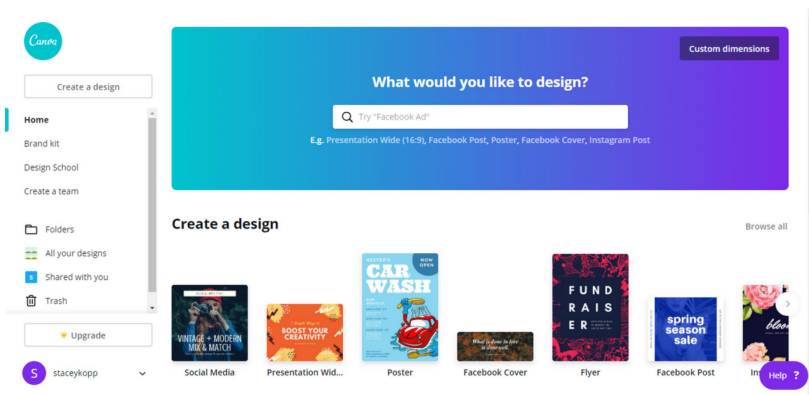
Canva

Create a design

Home

Brand kit

Design School

Create a team

Folders

All your designs

Shared with you

Trash

Upgrade

S staceykopp

Custom dimensions

What would you like to design?

Try "Facebook Ad"

E.g. Presentation Wide (16:9), Facebook Post, Poster, Facebook Cover, Instagram Post

Create a design

Browse all

VINTAGE + MODERN MIX & MATCH

Social Media

BOOST YOUR CREATIVITY

Presentation Wid...

CAR WASH

NOW OPEN

Poster

What is done in love is done well

Facebook Cover

FUND RAISER

Flyer

spring season sale

Facebook Post

In

Help ?